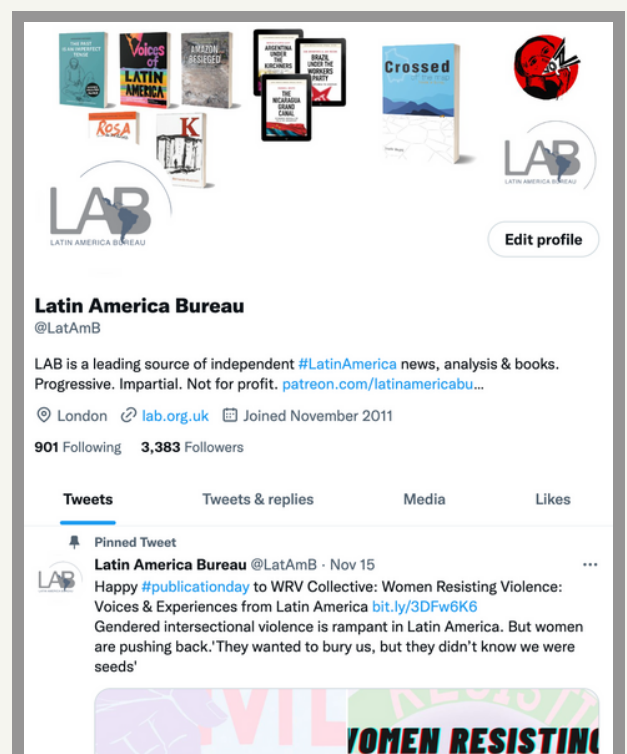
THE PAST IS AN IMPERFECT TENSE

Voices of LATIN AMERICA

AMAZON BESIEGED

ARGENTINA UNDER THE KIRCHNERS

BRAZIL UNDER THE WORKERS' PARTY

THE NICARAGUA GRAND CANAL

ROSA

K

Crossed

LAB
LATIN AMERICA BUREAU

LAB
LATIN AMERICA BUREAU

Edit profile

Latin America Bureau
@LatAmB

LAB is a leading source of independent #LatinAmerica news, analysis & books. Progressive. Impartial. Not for profit. patreon.com/latinamericabu...

London lab.org.uk Joined November 2011

901 Following 3,383 Followers

Tweets Tweets & replies Media Likes

Pinned Tweet

Latin America Bureau @LatAmB · Nov 15
Happy #publicationday to WRV Collective: Women Resisting Violence: Voices & Experiences from Latin America bit.ly/3DFw6K6
Gendered intersectional violence is rampant in Latin America. But women are pushing back.'They wanted to bury us, but they didn't know we were seeds'

WOMEN RESISTING